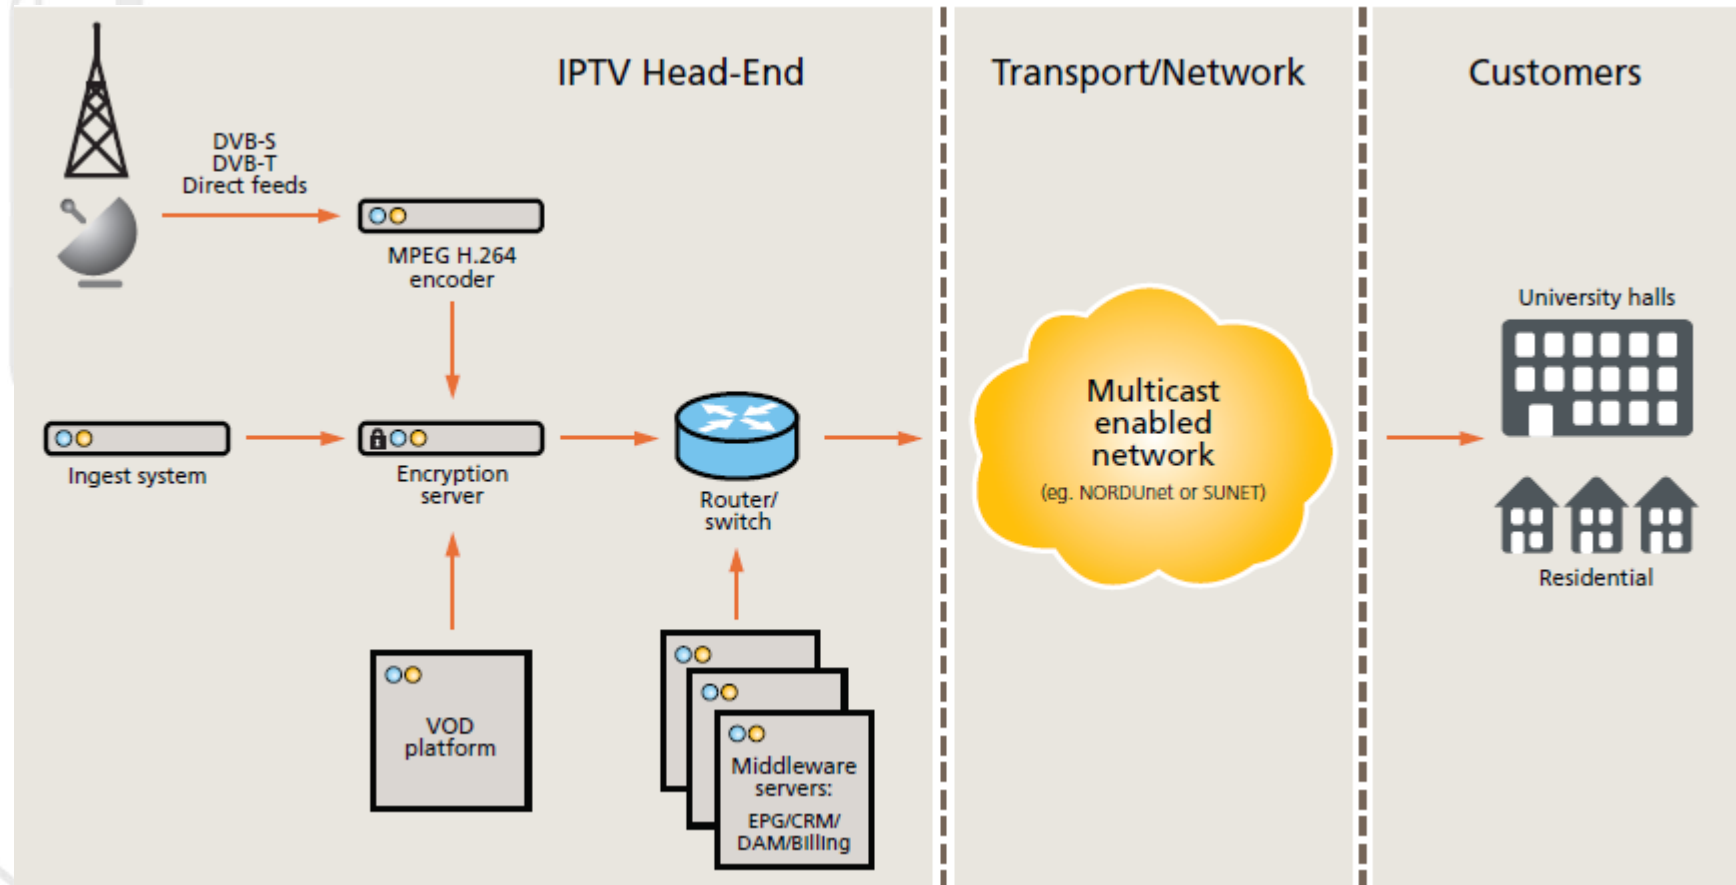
IPTV Head-End

Transport/Network

Customers

DVB-S
DVB-T
Direct feeds

MPEG H.264 encoder

Ingest system

Encryption server

Router/ switch

Multicast enabled network
(eg. NORDUnet or SUNET)

University halls

Residential

VOD platform

Middleware servers:
EPG/CRM/ DAM/Billing